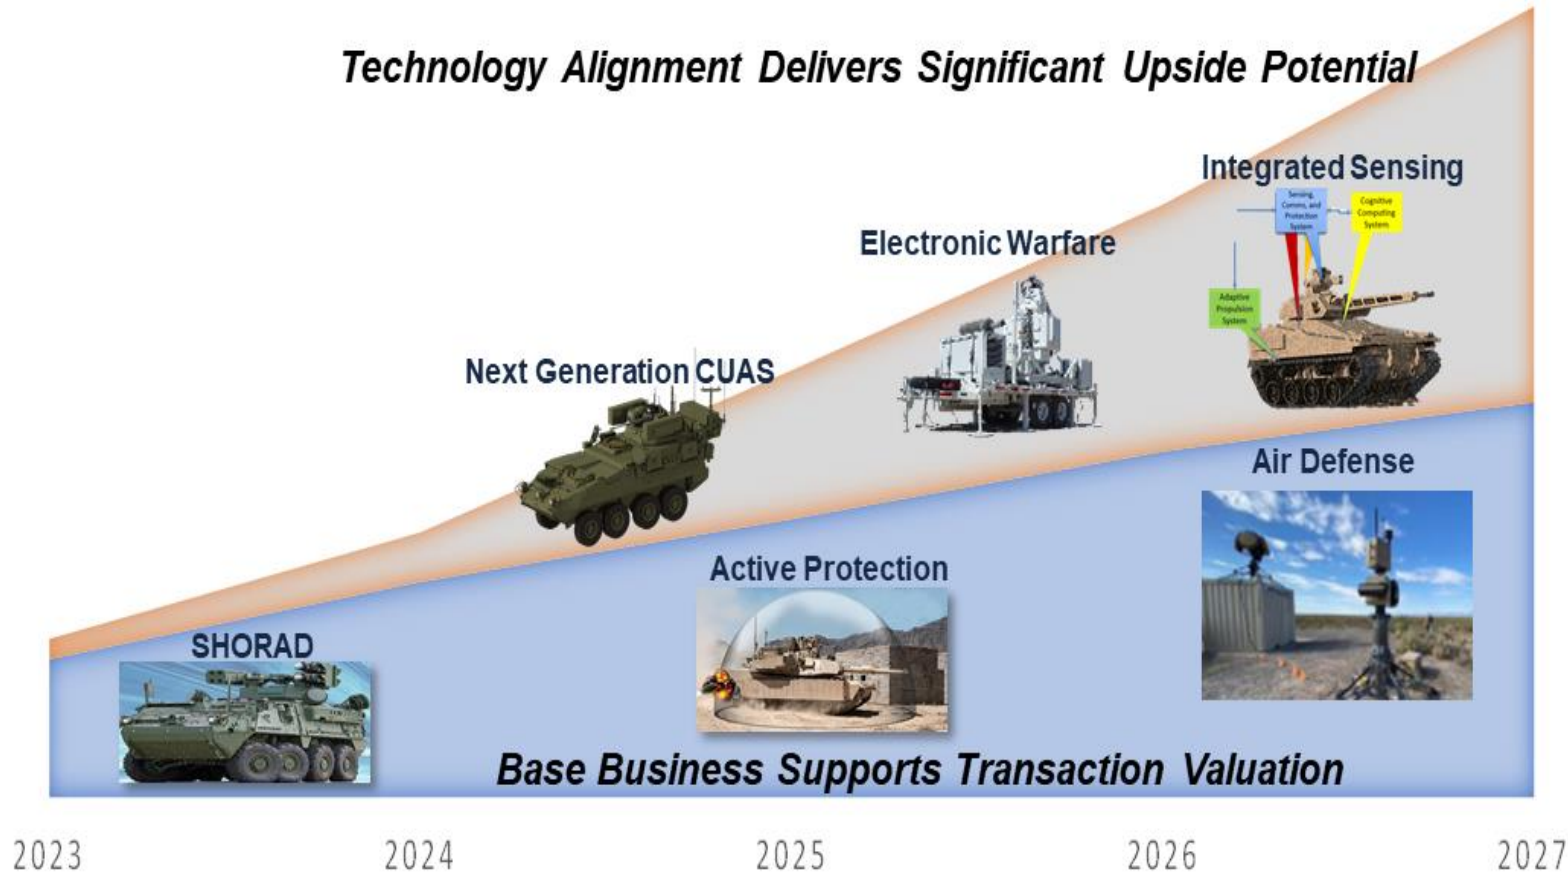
Technology Alignment Delivers Significant Upside Potential

Integrated Sensing

Sensing, Comms, and Protection System

Cognitive Computing System

Adaptive Propulsion System

Electronic Warfare

Next Generation CUAS

Air Defense

Active Protection

SHORAD

Base Business Supports Transaction Valuation

2023

2024

2025

2026

2027